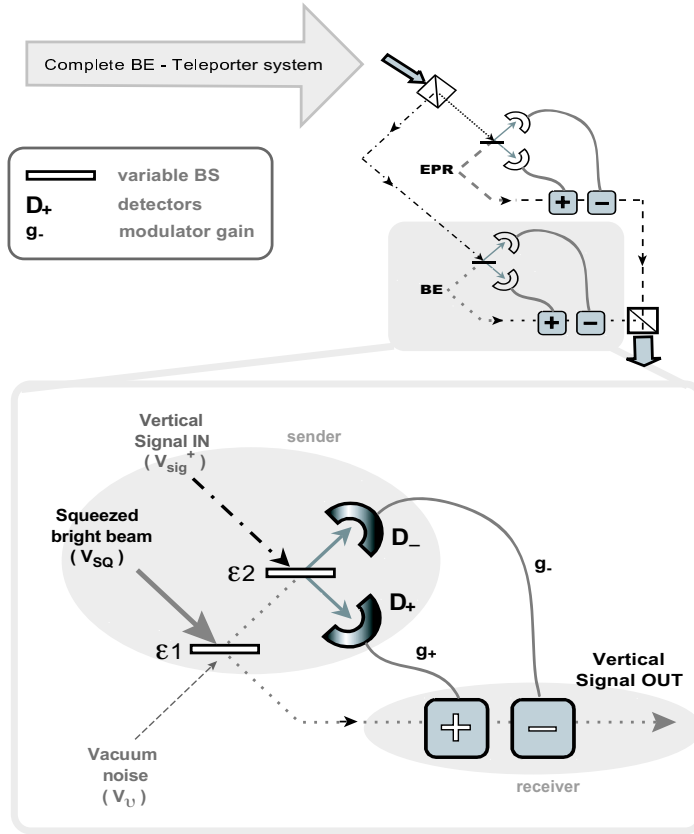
Complete BE - Teleporter system

variable BS
$D_+$ detectors
$g_-$ modulator gain

EPR
+ −

BE
+ −

Vertical Signal IN ($V_{sig}^+$)

sender

Squeezed bright beam ($V_{SQ}$)

$\varepsilon2$

$D_-$

$g_-$

$D_+$

$\varepsilon1$

$g_+$

Vertical Signal OUT

+ −

Vacuum noise ($V_\upsilon$)

receiver